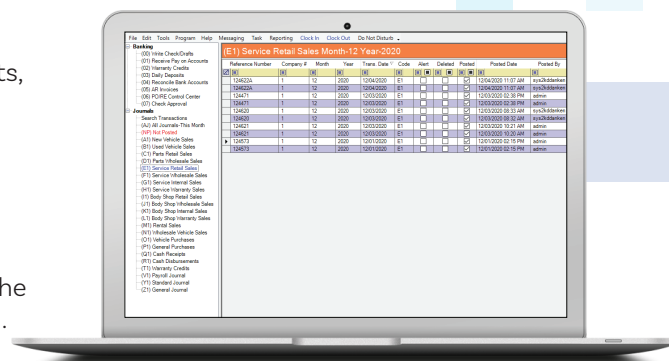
ts,

he

File Edit Tools Program Help Messaging Task Reporting Clock In Clock Out Do Not Disturb

Banking
(00) Write Check/Drafts
(01) Receive Pay on Accounts
(02) Warranty Credits
(03) Daily Deposits
(04) Reconcile Bank Accounts
(05) AP Invoices
(06) PO/RE Control Center
(07) Check Approval
Journals
Search Transactions
(AJ) All Journals-This Month
(NP) Not Posted
(A1) New Vehicle Sales
(B1) Used Vehicle Sales
(C1) Parts Retail Sales
(D1) Parts Wholesale Sales
(E1) Service Retail Sales
(F1) Service Wholesale Sales
(G1) Service Internal Sales
(H1) Service Warranty Sales
(I1) Body Shop Retail Sales
(J1) Body Shop Wholesale Sales
(K1) Body Shop Internal Sales
(L1) Body Shop Warranty Sales
(M1) Rental Sales
(N1) Wholesale Vehicle Sales
(O1) Vehicle Purchases
(P1) General Purchases
(Q1) Cash Receipts
(R1) Cash Disbursements
(T1) Warranty Credits
(U1) Payroll Journal
(Y1) Standard Journal
(Z1) General Journal

(E1) Service Retail Sales Month-12 Year-2020

| Reference Number | Company # | Month | Year | Trans. Date | Code | Alert | Deleted | Posted | Posted Date | Posted By |
|---|---|---|---|---|---|---|---|---|---|---|
| 124622A | 1 | 12 | 2020 | 12/04/2020 | E1 | | | ☑ | 12/04/2020 11:07 AM | sys2kddanken |
| 124622A | 1 | 12 | 2020 | 12/04/2020 | E1 | | | ☑ | 12/04/2020 11:07 AM | sys2kddanken |
| 124471 | 1 | 12 | 2020 | 12/03/2020 | E1 | | | ☑ | 12/03/2020 02:38 PM | admin |
| 124471 | 1 | 12 | 2020 | 12/03/2020 | E1 | | | ☑ | 12/03/2020 02:38 PM | admin |
| 124620 | 1 | 12 | 2020 | 12/03/2020 | E1 | | | ☑ | 12/03/2020 08:33 AM | sys2kddanken |
| 124620 | 1 | 12 | 2020 | 12/03/2020 | E1 | | | ☑ | 12/03/2020 08:32 AM | sys2kddanken |
| 124621 | 1 | 12 | 2020 | 12/03/2020 | E1 | | | ☑ | 12/03/2020 10:21 AM | admin |
| 124621 | 1 | 12 | 2020 | 12/03/2020 | E1 | | | ☑ | 12/03/2020 10:20 AM | admin |
| 124573 | 1 | 12 | 2020 | 12/01/2020 | E1 | | | ☑ | 12/01/2020 02:15 PM | admin |
| 124573 | 1 | 12 | 2020 | 12/01/2020 | E1 | | | ☑ | 12/01/2020 02:15 PM | admin |